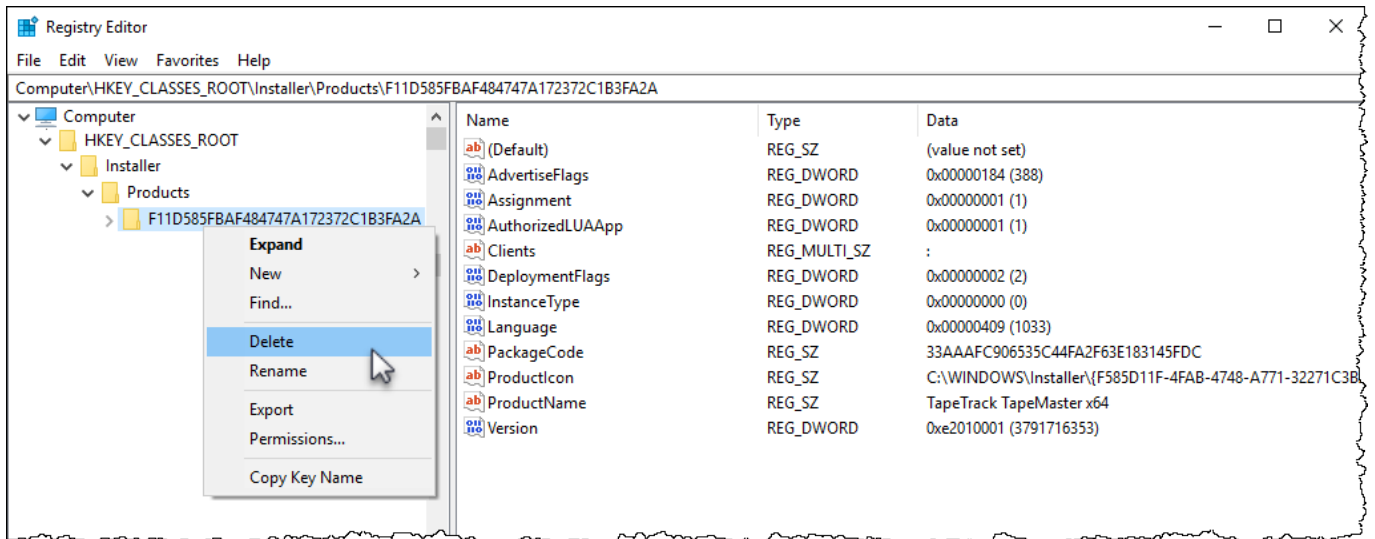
Registry Editor

File Edit View Favorites Help

Computer\HKEY_CLASSES_ROOT\Installer\Products\F11D585FBAF484747A172372C1B3FA2A

Computer
HKEY_CLASSES_ROOT
Installer
Products
F11D585FBAF484747A172372C1B3FA2A

Expand
New
Find...
Delete
Rename
Export
Permissions...
Copy Key Name

| Name | Type | Data |
|---|---|---|
| (Default) | REG_SZ | (value not set) |
| AdvertiseFlags | REG_DWORD | 0x00000184 (388) |
| Assignment | REG_DWORD | 0x00000001 (1) |
| AuthorizedLUAApp | REG_DWORD | 0x00000001 (1) |
| Clients | REG_MULTI_SZ | : |
| DeploymentFlags | REG_DWORD | 0x00000002 (2) |
| InstanceType | REG_DWORD | 0x00000000 (0) |
| Language | REG_DWORD | 0x00000409 (1033) |
| PackageCode | REG_SZ | 33AAAFC906535C44FA2F63E183145FDC |
| ProductIcon | REG_SZ | C:\WINDOWS\Installer\{F585D11F-4FAB-4748-A771-32271C3B |
| ProductName | REG_SZ | TapeTrack TapeMaster x64 |
| Version | REG_DWORD | 0xe2010001 (3791716353) |